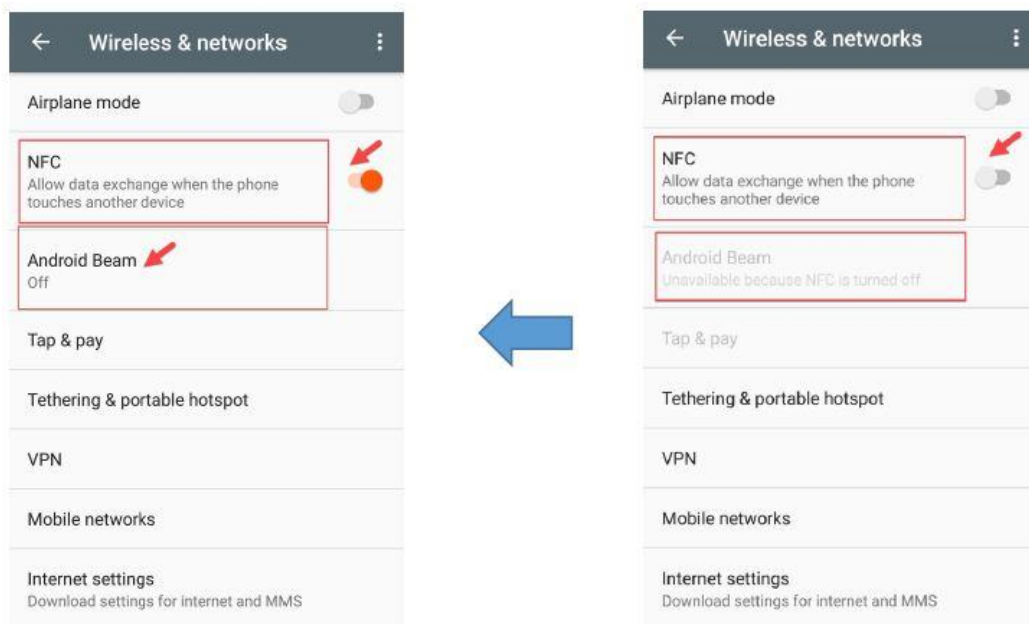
Wireless & networks

Airplane mode

NFC
Allow data exchange when the phone touches another device

Android Beam
Off

Tap & pay

Tethering & portable hotspot

VPN

Mobile networks

Internet settings
Download settings for internet and MMS

Wireless & networks

Airplane mode

NFC
Allow data exchange when the phone touches another device

Android Beam
Unavailable because NFC is turned off

Tap & pay

Tethering & portable hotspot

VPN

Mobile networks

Internet settings
Download settings for internet and MMS